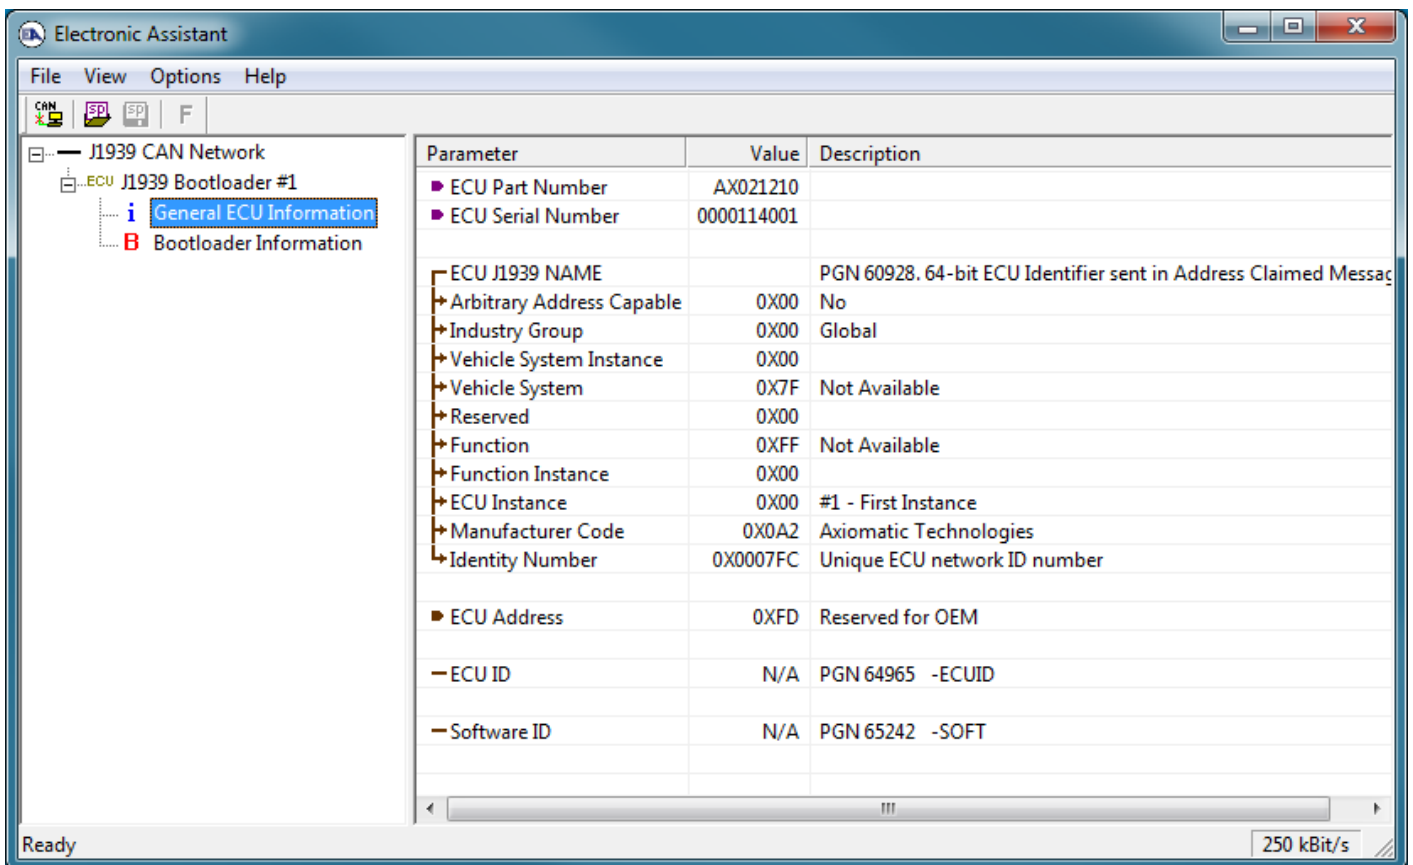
Electronic Assistant

File View Options Help

CAN SP SP F

J1939 CAN Network
ECU J1939 Bootloader #1
i General ECU Information
B Bootloader Information

| Parameter | Value | Description |
|---|---|---|
| ECU Part Number | AX021210 | |
| ECU Serial Number | 0000114001 | |
| | | |
| ECU J1939 NAME | | PGN 60928. 64-bit ECU Identifier sent in Address Claimed Messa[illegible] |
| Arbitrary Address Capable | 0X00 | No |
| Industry Group | 0X00 | Global |
| Vehicle System Instance | 0X00 | |
| Vehicle System | 0X7F | Not Available |
| Reserved | 0X00 | |
| Function | 0XFF | Not Available |
| Function Instance | 0X00 | |
| ECU Instance | 0X00 | #1 - First Instance |
| Manufacturer Code | 0X0A2 | Axiomatic Technologies |
| Identity Number | 0X0007FC | Unique ECU network ID number |
| | | |
| ECU Address | 0XFD | Reserved for OEM |
| | | |
| ECU ID | N/A | PGN 64965 -ECUID |
| | | |
| Software ID | N/A | PGN 65242 -SOFT |

Ready

250 kBit/s